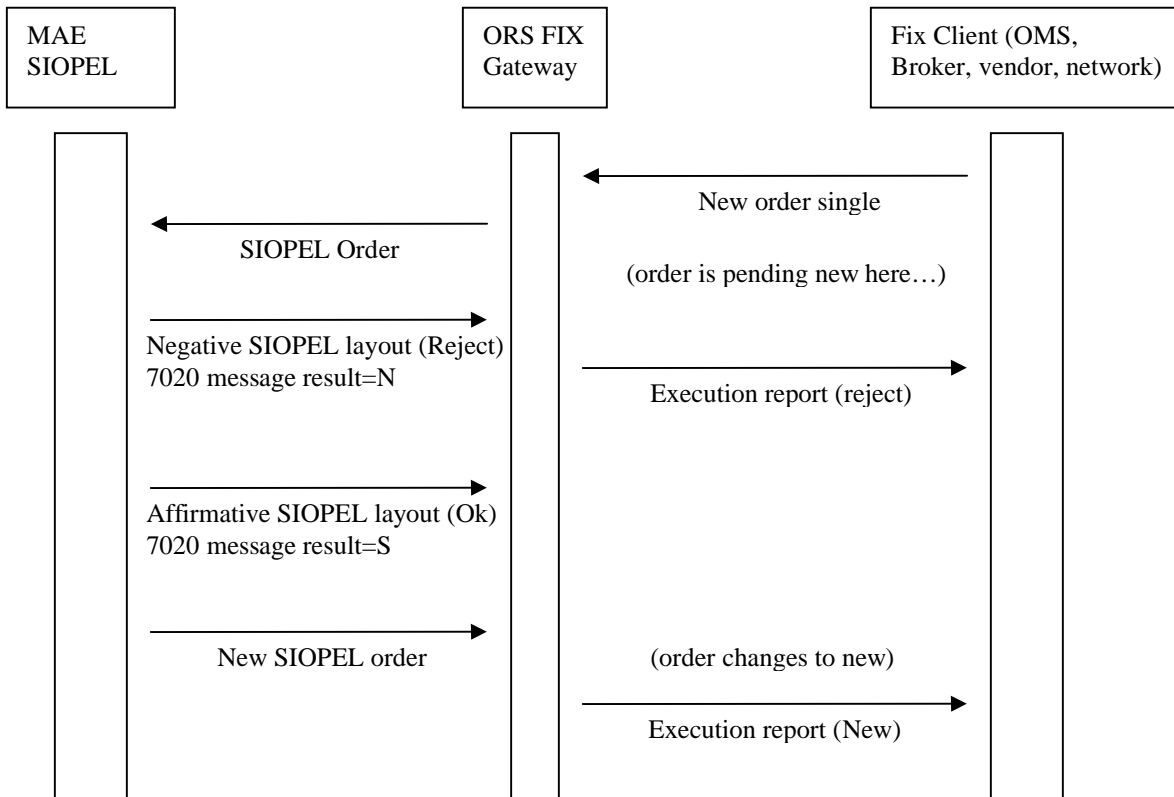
MAE SIOPEL

ORS FIX Gateway

Fix Client (OMS, Broker, vendor, network)

New order single

SIOPEL Order

(order is pending new here…)

Negative SIOPEL layout (Reject)
7020 message result=N

Execution report (reject)

Affirmative SIOPEL layout (Ok)
7020 message result=S

New SIOPEL order

(order changes to new)

Execution report (New)